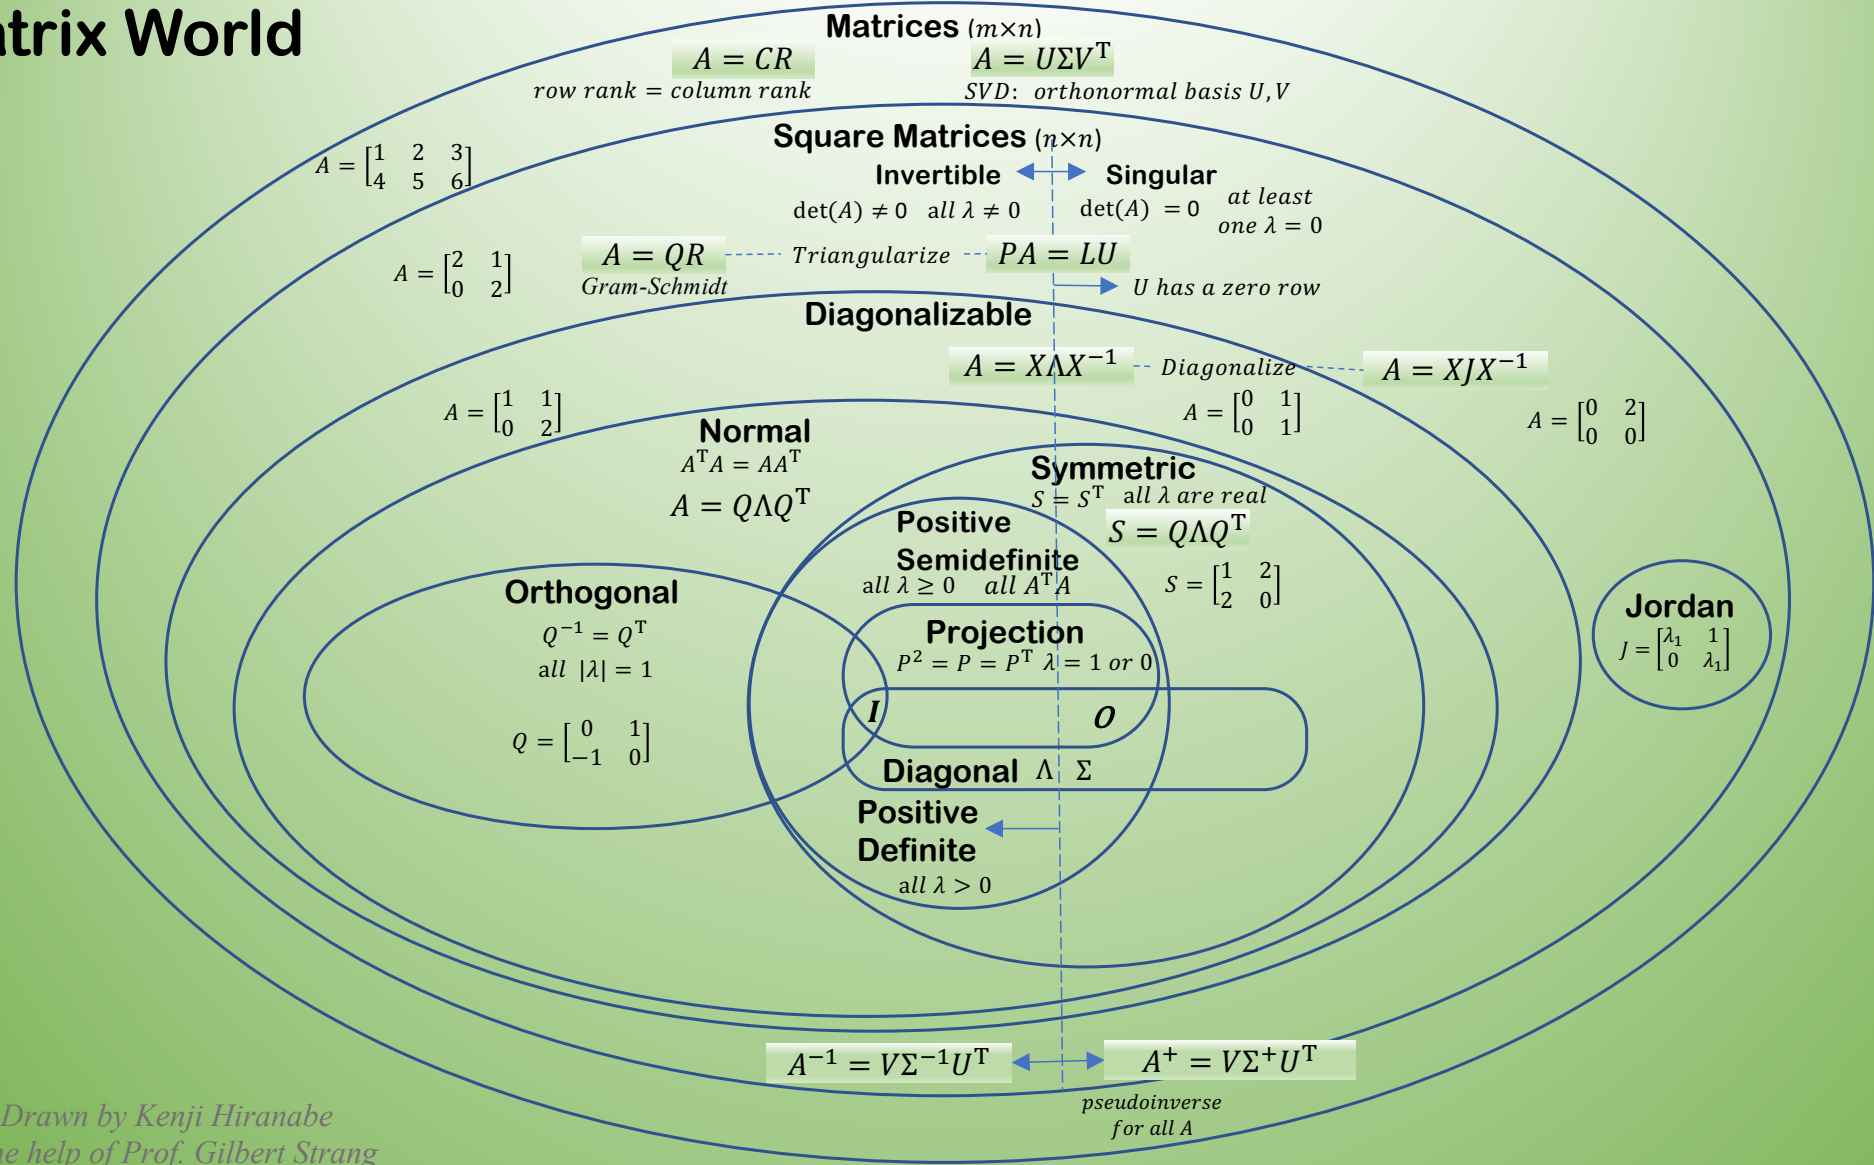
atrix World

Matrices ($m \times n$)

$A = CR$
row rank = column rank

$A = U\Sigma V^T$
SVD: orthonormal basis $U, V$

$A = \begin{bmatrix} 1 & 2 & 3 \\ 4 & 5 & 6 \end{bmatrix}$

Square Matrices ($n \times n$)

Invertible
$\det(A) \neq 0$ all $\lambda \neq 0$

Singular
$\det(A) = 0$ at least one $\lambda = 0$

$A = \begin{bmatrix} 2 & 1 \\ 0 & 2 \end{bmatrix}$

$A = QR$
Gram-Schmidt

Triangularize

$PA = LU$
U has a zero row

Diagonalizable

$A = X\Lambda X^{-1}$

Diagonalize

$A = XJX^{-1}$

$A = \begin{bmatrix} 1 & 1 \\ 0 & 2 \end{bmatrix}$

$A = \begin{bmatrix} 0 & 1 \\ 0 & 1 \end{bmatrix}$

$A = \begin{bmatrix} 0 & 2 \\ 0 & 0 \end{bmatrix}$

Normal
$A^T A = AA^T$
$A = Q\Lambda Q^T$

Symmetric
$S = S^T$ all $\lambda$ are real
$S = Q\Lambda Q^T$

$S = \begin{bmatrix} 1 & 2 \\ 2 & 0 \end{bmatrix}$

Positive Semidefinite
all $\lambda \geq 0$ all $A^T A$

Orthogonal
$Q^{-1} = Q^T$
all $|\lambda| = 1$
$Q = \begin{bmatrix} 0 & 1 \\ -1 & 0 \end{bmatrix}$

Projection
$P^2 = P = P^T$ $\lambda = 1$ or $0$

$I$

$O$

Diagonal $\Lambda$ $\Sigma$

Positive Definite
all $\lambda > 0$

Jordan
$J = \begin{bmatrix} \lambda_1 & 1 \\ 0 & \lambda_1 \end{bmatrix}$

$A^{-1} = V\Sigma^{-1}U^T$

$A^+ = V\Sigma^+ U^T$
pseudoinverse for all A

Drawn by Kenji Hiranabe
he help of Prof. Gilbert Strang